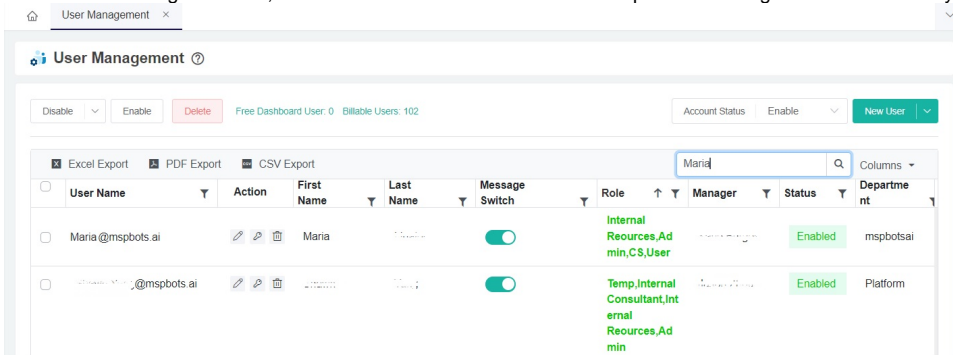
User Management ×

User Management ⑦

Disable | Enable | Delete | Free Dashboard User: 0 Billable Users: 102

Account Status | Enable | New User

Excel Export | PDF Export | CSV Export

Maria | Columns

| User Name | Action | First Name | Last Name | Message Switch | Role | Manager | Status | Department |
|---|---|---|---|---|---|---|---|---|
| Maria@mspbots.ai | | Maria | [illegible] | | Internal Reources,Admin,CS,User | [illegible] | Enabled | mspbotsai |
| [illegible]@mspbots.ai | | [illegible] | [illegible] | | Temp,Internal Consultant,Internal Reources,Admin | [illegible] | Enabled | Platform |